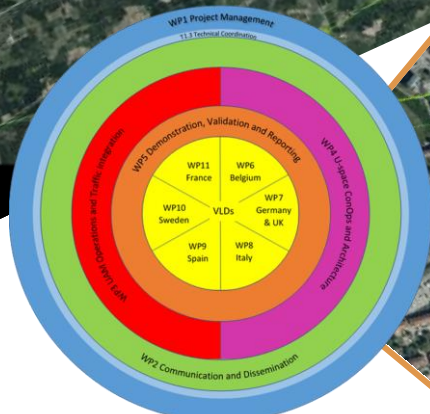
WP1 Project Management

T1.3 Technical Coordination

WP5 Demonstration, Validation and Reporting

WP11 France

WP6 Belgium

WP10 Sweden

VLDs

WP7 Germany & UK

WP9 Spain

WP8 Italy

WP3 UAM Operations and Traffic Integration

WP4 U-space ConOps and Architecture

WP2 Communication and Dissemination